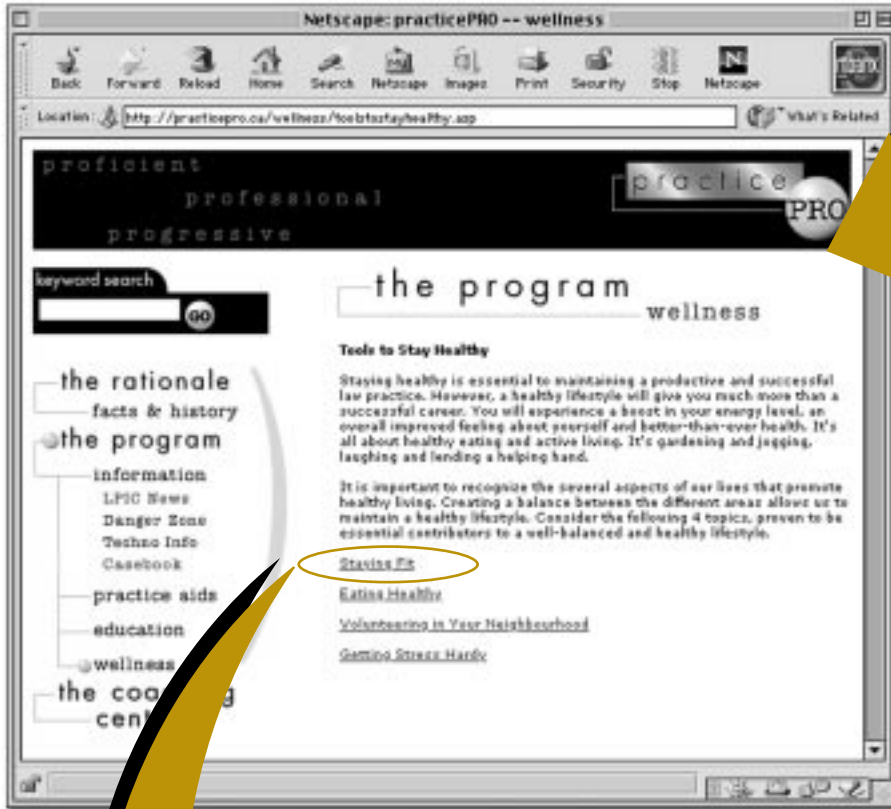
Netscape: practicePRO -- wellness

Back Forward Reload Home Search Netscape Images Print Security Stop Netscape

Location: http://practicepro.ca/wellness/toolstostayhealthy.asp

What's Related

proficient
professional
progressive

practice PRO

keyword search

GO

the rationale
facts & history
the program
information
LPIC News
Danger Zone
Techno Info
Casebook
practice aids
education
wellness
the coa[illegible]g cent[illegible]

the program
wellness

Tools to Stay Healthy

Staying healthy is essential to maintaining a productive and successful law practice. However, a healthy lifestyle will give you much more than a successful career. You will experience a boost in your energy level, an overall improved feeling about yourself and better-than-ever health. It's all about healthy eating and active living. It's gardening and jogging, laughing and lending a helping hand.

It is important to recognize the several aspects of our lives that promote healthy living. Creating a balance between the different areas allows us to maintain a healthy lifestyle. Consider the following 4 topics, proven to be essential contributors to a well-balanced and healthy lifestyle.

Staying Fit

Eating Healthy

Volunteering in Your Neighbourhood

Getting Stress Hardy